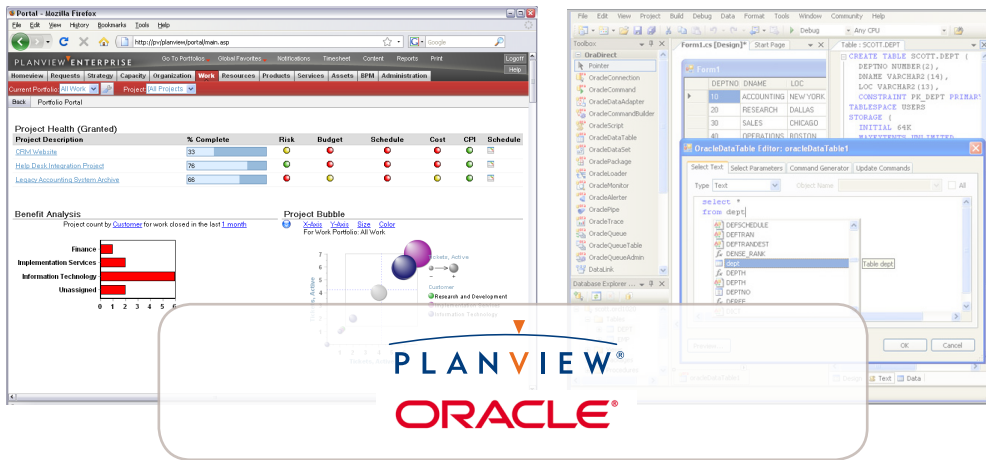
Portal - Mozilla Firefox
File Edit View History Bookmarks Tools Help
http://pv/planview/portal/main.asp
Google
PLANVIEW ENTERPRISE
Go To Portfolios Global Favorites Notifications Timesheet Content Reports Print
Logoff
Help
Homeview Requests Strategy Capacity Organization Work Resources Products Services Assets BPM Administration
Current Portfolio All Work Project All Projects
Back Portfolio Portal

Project Health (Granted)

| Project Description | % Complete | Risk | Budget | Schedule | Cost | CPI | Schedule |
|---|---|---|---|---|---|---|---|
| CRM Website | 33 | | | | | | |
| Help Desk Integration Project | 76 | | | | | | |
| Legacy Accounting System Archive | 66 | | | | | | |

Benefit Analysis
Project count by Customer for work closed in the last 1 month
Finance
Implementation Services
Information Technology
Unassigned
0 1 2 3 4 5 6

Project Bubble
X-Axis Y-Axis Size Color
For Work Portfolio: All Work
7 6 5 4 3 2 1
Tickets, Active
Customer
Research and Development
Information Technology

File Edit View Project Build Debug Data Format Tools Window Community Help
Debug Any CPU
Toolbox
OraDirect
Pointer
OracleConnection
OracleCommand
OracleDataAdapter
OracleCommandBuilder
OracleScript
OracleDataTable
OracleDataSet
OraclePackage
OracleLoader
OracleMonitor
OracleAlerter
OraclePipe
OracleTrace
OracleQueue
OracleQueueTable
OracleQueueAdmin
DataLink
Database Explorer
Form1.cs [Design]* Start Page
Form1

| DEPTNO | DNAME | LOC |
|---|---|---|
| 10 | ACCOUNTING | NEW YORK |
| 20 | RESEARCH | DALLAS |
| 30 | SALES | CHICAGO |
| 40 | OPERATIONS | BOSTON |

Table : SCOTT.DEPT
CREATE TABLE SCOTT.DEPT (
DEPTNO NUMBER(2),
DNAME VARCHAR2(14),
LOC VARCHAR2(13),
CONSTRAINT PK_DEPT PRIMARY
TABLESPACE USERS
STORAGE (
INITIAL 64K

OracleDataTable Editor: oracleDataTable1
Select Text Select Parameters Command Generator Update Commands
Type Text Object Name All
select *
from dept
DEPSCHEDULE
DEPTRAN
DEFTRANDEST
DENSE_RANK
dept
DEPTH
DEPTH
DEPTNO
Table dept
OK Cancel
Design Text Data

PLANVIEW®
ORACLE®